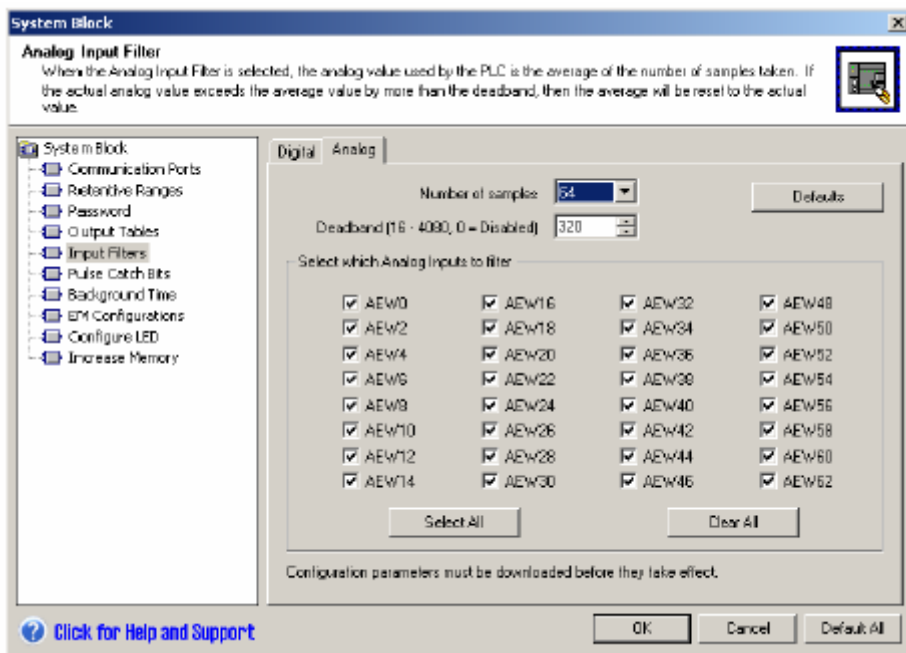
System Block

Analog Input Filter
When the Analog Input Filter is selected, the analog value used by the PLC is the average of the number of samples taken. If the actual analog value exceeds the average value by more than the deadband, then the average will be reset to the actual value.

System Block
Communication Ports
Retentive Ranges
Password
Output Tables
Input Filters
Pulse Catch Bits
Background Time
EM Configurations
Configure LED
Increase Memory

Digital | Analog

Number of samples 64
Deadband (16 - 4080, 0 = Disabled) 320
Defaults

Select which Analog Inputs to filter

| AEW0 | AEW16 | AEW32 | AEW48 |
|---|---|---|---|
| AEW2 | AEW18 | AEW34 | AEW50 |
| AEW4 | AEW20 | AEW36 | AEW52 |
| AEW6 | AEW22 | AEW38 | AEW54 |
| AEW8 | AEW24 | AEW40 | AEW56 |
| AEW10 | AEW26 | AEW42 | AEW58 |
| AEW12 | AEW28 | AEW44 | AEW60 |
| AEW14 | AEW30 | AEW46 | AEW62 |

Select All
Clear All

Configuration parameters must be downloaded before they take effect.

Click for Help and Support
OK
Cancel
Default All